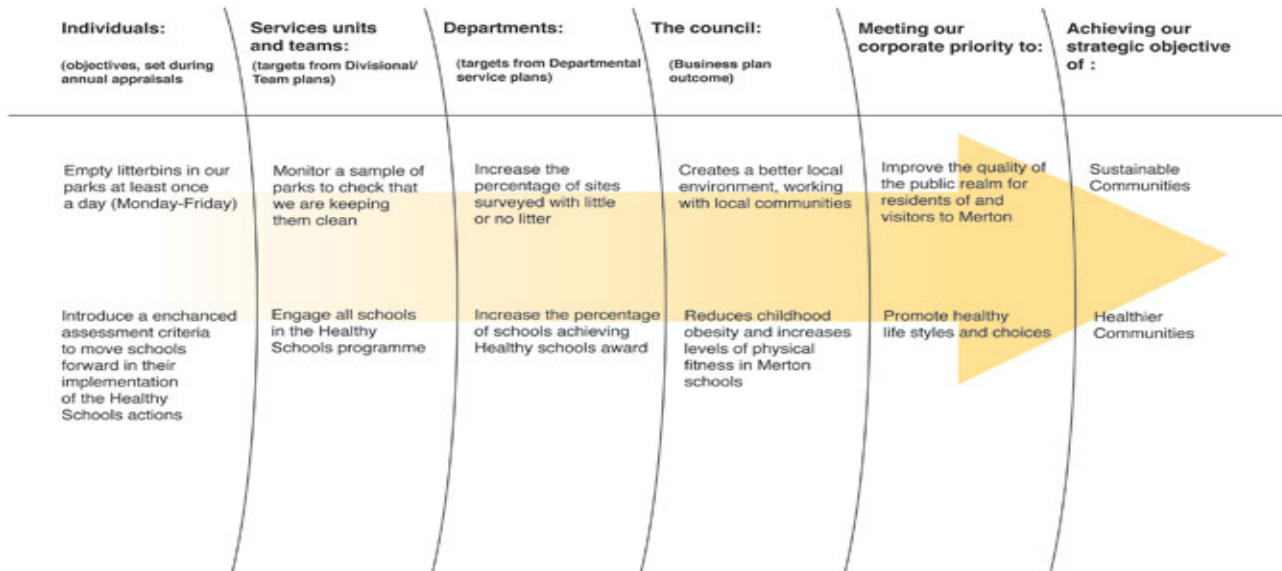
| Individuals: (objectives, set during annual appraisals | Services units and teams: (targets from Divisional/ Team plans) | Departments: (targets from Departmental service plans) | The council: (Business plan outcome) | Meeting our corporate priority to: | Achieving our strategic objective of : |
|---|---|---|---|---|---|
| Empty litterbins in our parks at least once a day (Monday-Friday) | Monitor a sample of parks to check that we are keeping them clean | Increase the percentage of sites surveyed with little or no litter | Creates a better local environment, working with local communities | Improve the quality of the public realm for residents of and visitors to Merton | Sustainable Communities |
| Introduce a enchanced assessment criteria to move schools forward in their implementation of the Healthy Schools actions | Engage all schools in the Healthy Schools programme | Increase the percentage of schools achieving Healthy schools award | Reduces childhood obesity and increases levels of physical fitness in Merton schools | Promote healthy life styles and choices | Healthier Communities |